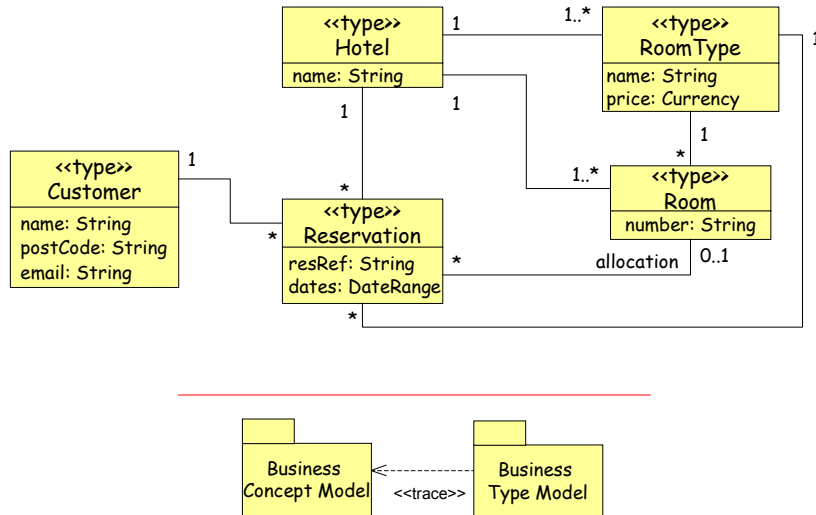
<<type>>
Hotel
name: String

<<type>>
RoomType
name: String
price: Currency

<<type>>
Customer
name: String
postCode: String
email: String

<<type>>
Reservation
resRef: String
dates: DateRange

<<type>>
Room
number: String

1
1..*
1
1
1
1
*
1
*
1..*
*
*
allocation
0..1
*
1

Business Concept Model
<<trace>>
Business Type Model